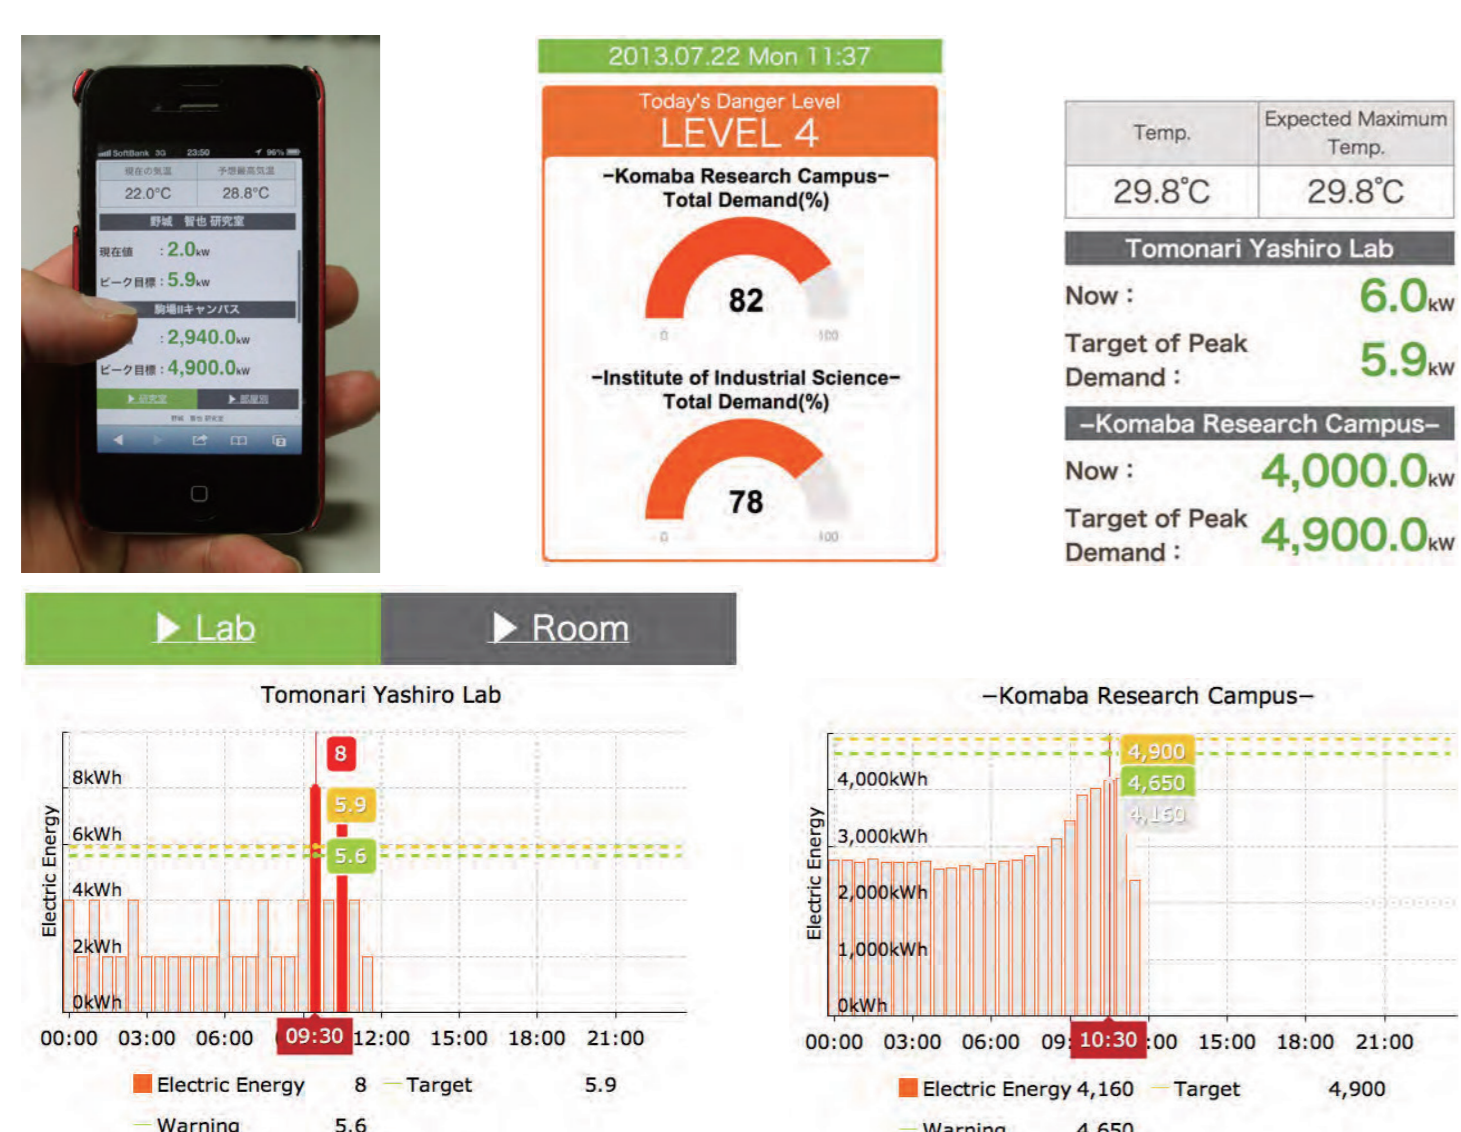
SoftBank 3G 23:50 96%

現在の気温 | 予想最高気温
22.0°C | 28.8°C

野城 智也 研究室
現在値 : 2.0kW
ピーク目標 : 5.9kW
駒場IIキャンパス
: 2,940.0kW
ピーク目標 : 4,900.0kW
▶ 研究室 ▶ 部屋別

2013.07.22 Mon 11:37

Today's Danger Level
LEVEL 4
−Komaba Research Campus−
Total Demand(%)
82
0 100
−Institute of Industrial Science−
Total Demand(%)
78
0 100

| Temp. | Expected Maximum Temp. |
|---|---|
| 29.8°C | 29.8°C |

Tomonari Yashiro Lab
Now : 6.0kW
Target of Peak Demand : 5.9kW
−Komaba Research Campus−
Now : 4,000.0kW
Target of Peak Demand : 4,900.0kW

▶ Lab ▶ Room

Tomonari Yashiro Lab
Electric Energy
8kWh
6kWh
4kWh
2kWh
0kWh
8
5.9
5.6
00:00 03:00 06:00 09:30 12:00 15:00 18:00 21:00
Electric Energy 8 Target 5.9
Warning 5.6

−Komaba Research Campus−
Electric Energy
4,000kWh
3,000kWh
2,000kWh
1,000kWh
0kWh
4,900
4,650
4,160
00:00 03:00 06:00 09: 10:30 :00 15:00 18:00 21:00
Electric Energy 4,160 Target 4,900
Warning 4,650